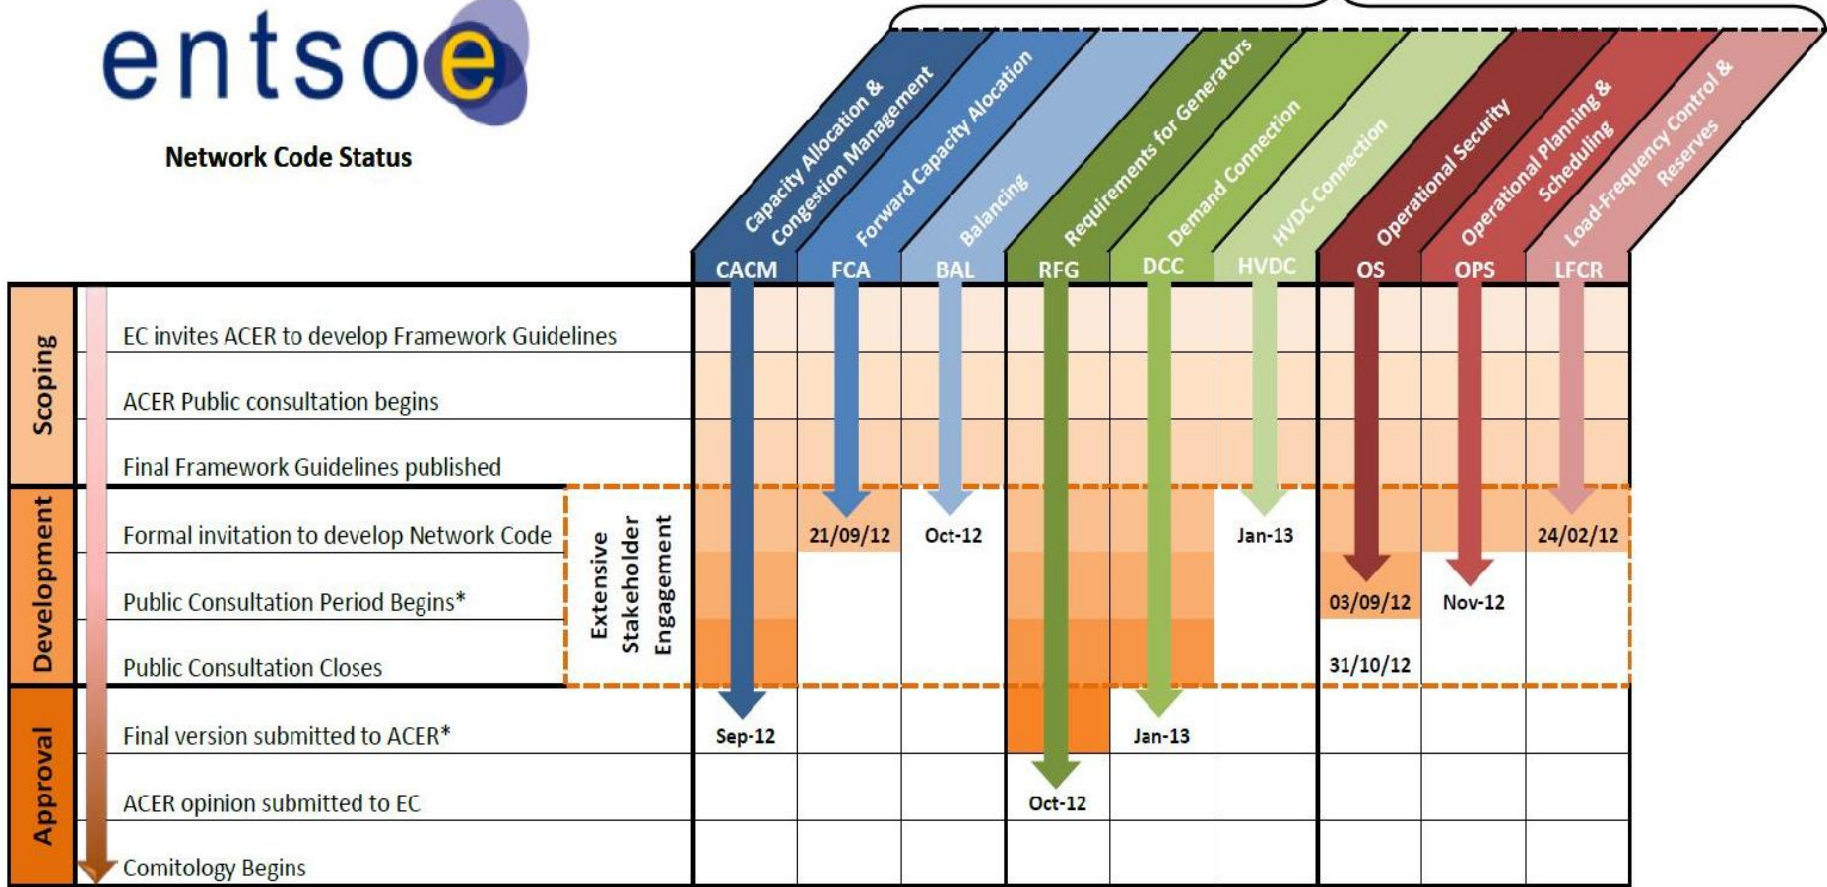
entsoe

Network Code Status

Capacity Allocation & Congestion Management
Forward Capacity Allocation
Balancing
Requirements for Generators
Demand Connection
HVDC Connection
Operational Security
Operational Planning & Scheduling
Load-Frequency Control & Reserves

CACM FCA BAL RFG DCC HVDC OS OPS LFCR

Scoping
Development
Approval

EC invites ACER to develop Framework Guidelines
ACER Public consultation begins
Final Framework Guidelines published
Formal invitation to develop Network Code
Public Consultation Period Begins*
Public Consultation Closes
Final version submitted to ACER*
ACER opinion submitted to EC
Comitology Begins

Extensive Stakeholder Engagement

| | CACM | FCA | BAL | RFG | DCC | HVDC | OS | OPS | LFCR |
|---|---|---|---|---|---|---|---|---|---|
| Formal invitation to develop Network Code | | 21/09/12 | Oct-12 | | | Jan-13 | | | 24/02/12 |
| Public Consultation Period Begins* | | | | | | | 03/09/12 | Nov-12 | |
| Public Consultation Closes | | | | | | | 31/10/12 | | |
| Final version submitted to ACER* | Sep-12 | | | | Jan-13 | | | | |
| ACER opinion submitted to EC | | | | Oct-12 | | | | | |